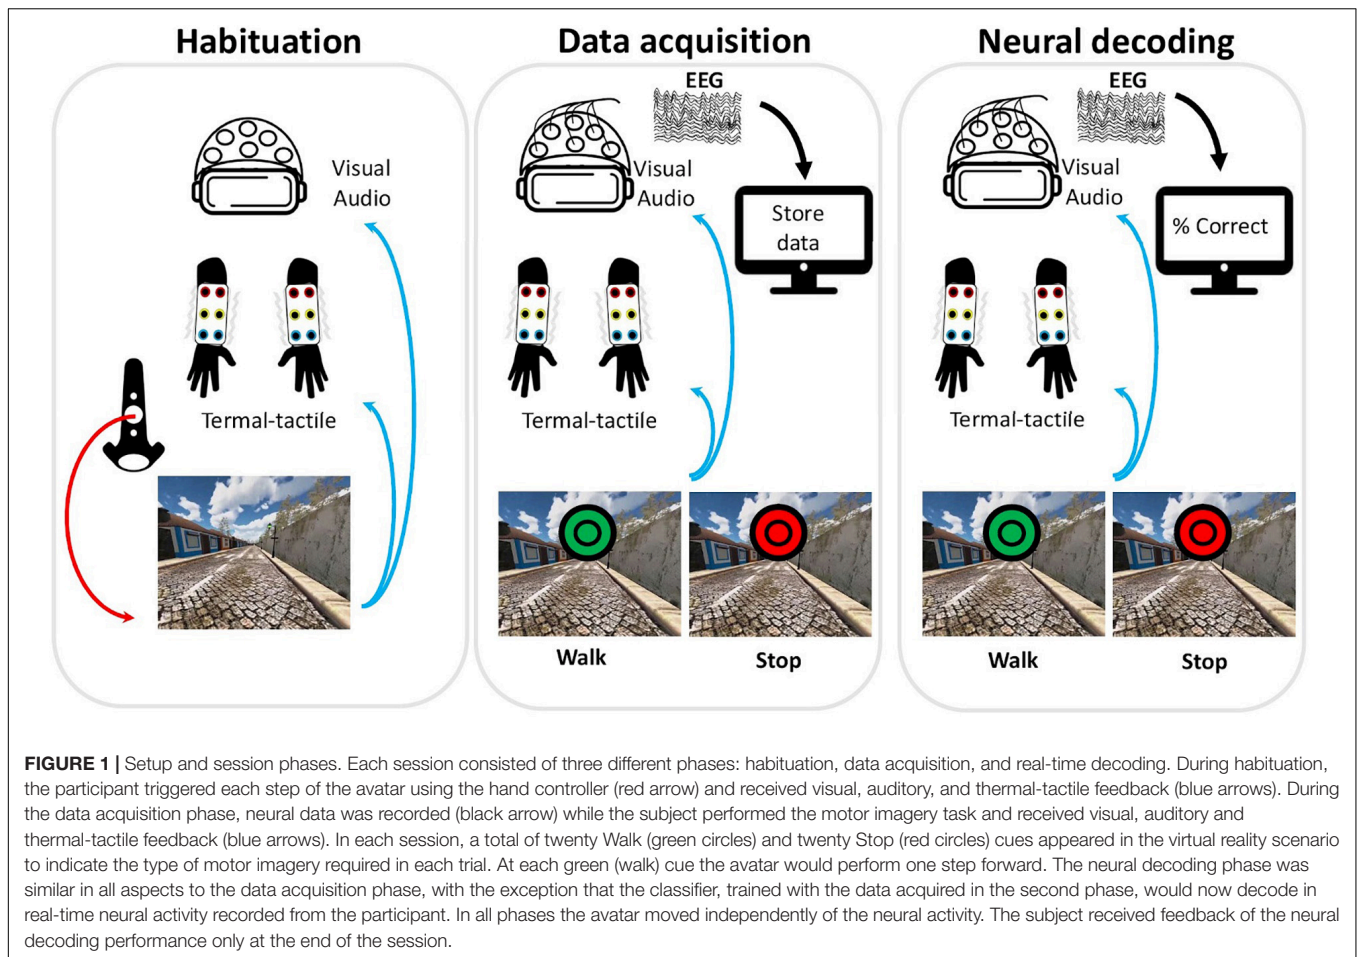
Habituation

Visual
Audio

Termal-tactile

Data acquisition

EEG

Visual
Audio

Store data

Termal-tactile

Walk

Stop

Neural decoding

EEG

Visual
Audio

% Correct

Termal-tactile

Walk

Stop

**FIGURE 1 |** Setup and session phases. Each session consisted of three different phases: habituation, data acquisition, and real-time decoding. During habituation, the participant triggered each step of the avatar using the hand controller (red arrow) and received visual, auditory, and thermal-tactile feedback (blue arrows). During the data acquisition phase, neural data was recorded (black arrow) while the subject performed the motor imagery task and received visual, auditory and thermal-tactile feedback (blue arrows). In each session, a total of twenty Walk (green circles) and twenty Stop (red circles) cues appeared in the virtual reality scenario to indicate the type of motor imagery required in each trial. At each green (walk) cue the avatar would perform one step forward. The neural decoding phase was similar in all aspects to the data acquisition phase, with the exception that the classifier, trained with the data acquired in the second phase, would now decode in real-time neural activity recorded from the participant. In all phases the avatar moved independently of the neural activity. The subject received feedback of the neural decoding performance only at the end of the session.